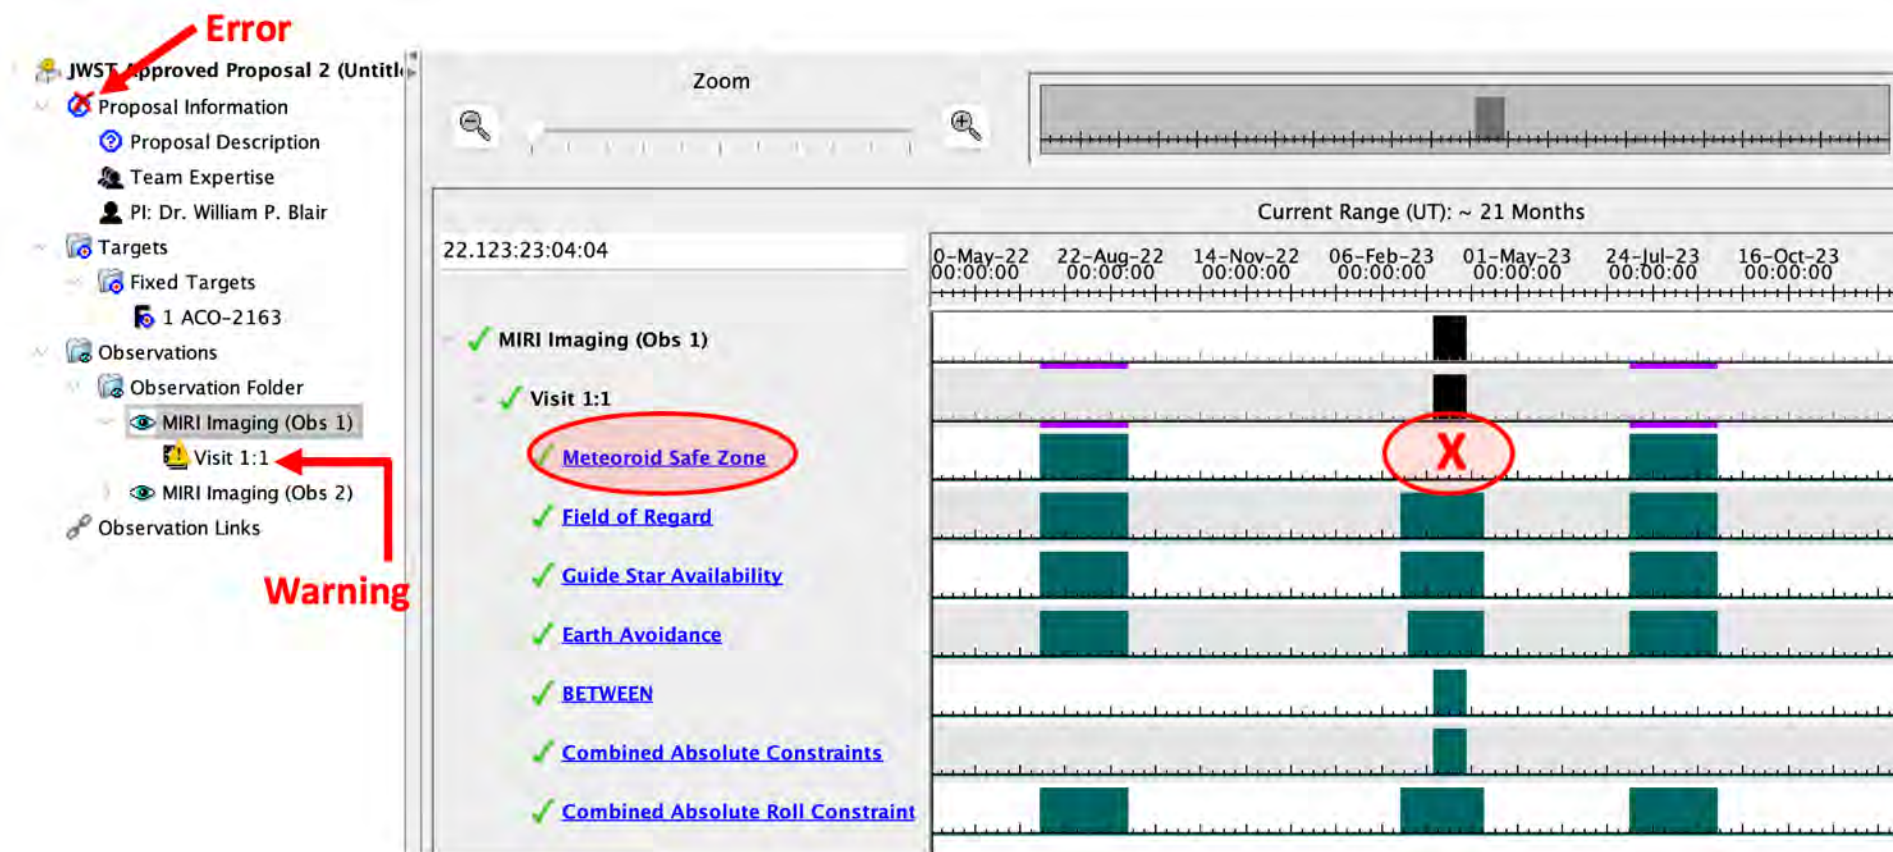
Error

JWST Approved Proposal 2 (Untitl

Proposal Information

Proposal Description

Team Expertise

PI: Dr. William P. Blair

Targets

Fixed Targets

1 ACO-2163

Observations

Observation Folder

MIRI Imaging (Obs 1)

Visit 1:1

MIRI Imaging (Obs 2)

Observation Links

Warning

Zoom

Current Range (UT): ~ 21 Months

22.123:23:04:04

| 0-May-22 00:00:00 | 22-Aug-22 00:00:00 | 14-Nov-22 00:00:00 | 06-Feb-23 00:00:00 | 01-May-23 00:00:00 | 24-Jul-23 00:00:00 | 16-Oct-23 00:00:00 |
|---|---|---|---|---|---|---|

MIRI Imaging (Obs 1)

Visit 1:1

Meteoroid Safe Zone

X

Field of Regard

Guide Star Availability

Earth Avoidance

BETWEEN

Combined Absolute Constraints

Combined Absolute Roll Constraint